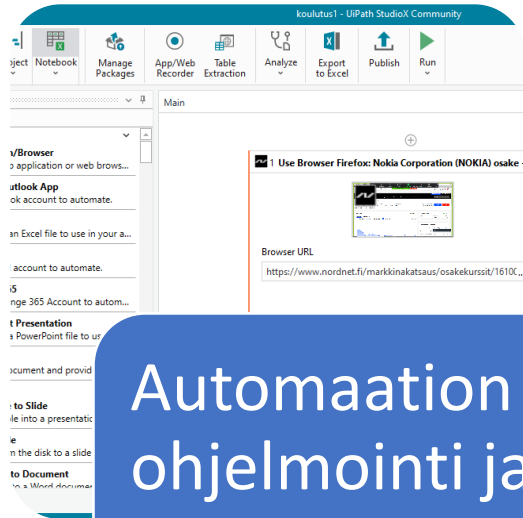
koulutus1 - UiPath StudioX Community

oject
Notebook
Manage Packages
App/Web Recorder
Table Extraction
Analyze
Export to Excel
Publish
Run

Main

n/Browser
o application or web brows...

utlook App
ok account to automate.

an Excel file to use in your a...

account to automate.

65
nge 365 Account to autom...

t Presentation
a PowerPoint file to us

ocument and provid

to Slide
le into a presentati

le
m the disk to a slide

to Document
o a Word documen

1 Use Browser Firefox: Nokia Corporation (NOKIA) osake -

Browser URL
https://www.nordnet.fi/markkinakatsaus/osakekurssit/16100...

Automaation ohjelmointi ja